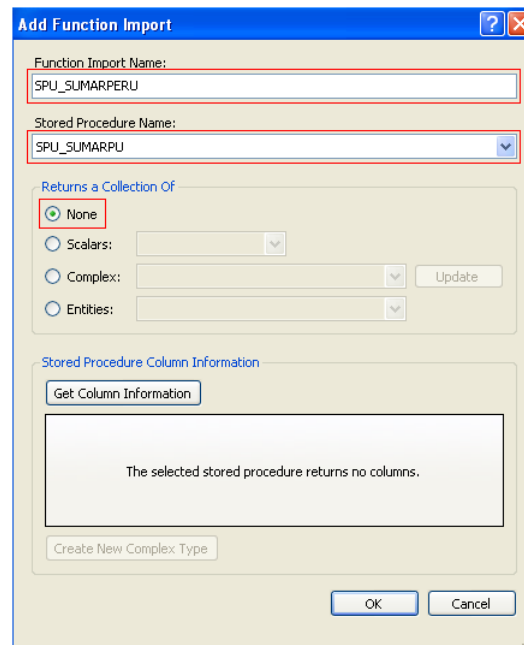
Add Function Import

?

Function Import Name:

SPU_SUMARPERU

Stored Procedure Name:

SPU_SUMARPU

Returns a Collection Of

None

Scalars:

Complex:

Update

Entities:

Stored Procedure Column Information

Get Column Information

The selected stored procedure returns no columns.

Create New Complex Type

OK

Cancel